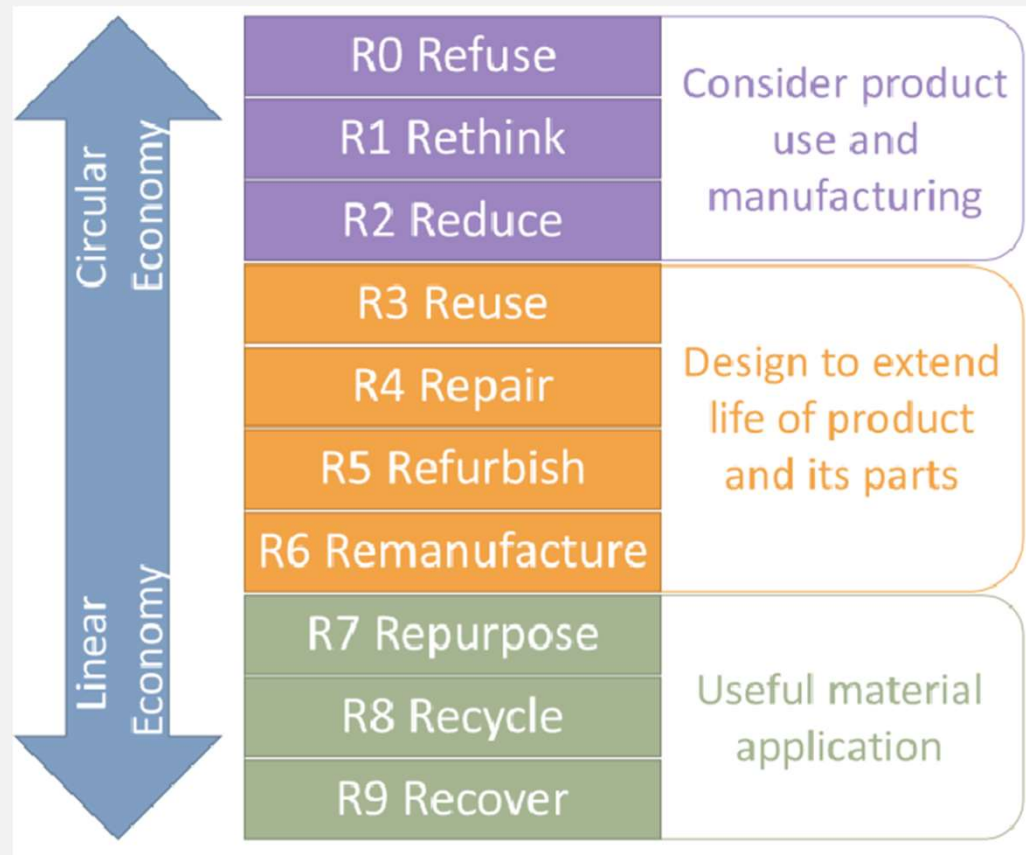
Circular Economy

Linear Economy

R0 Refuse
R1 Rethink
R2 Reduce

Consider product use and manufacturing

R3 Reuse
R4 Repair
R5 Refurbish
R6 Remanufacture

Design to extend life of product and its parts

R7 Repurpose
R8 Recycle
R9 Recover

Useful material application